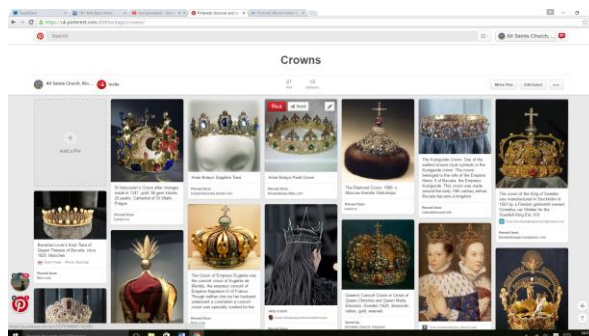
Crowns

All Saints Church...

Add a Pin

St Wenceslas's Crown

Anne Boleyn's Sapphire Tiara

Anne Boleyn Pearl Crown

The Diamond Crown

The Kunigunde Crown

The Crown of Empress Eugénie

Queen Consort Crown

Save

Move Pins

Edit board